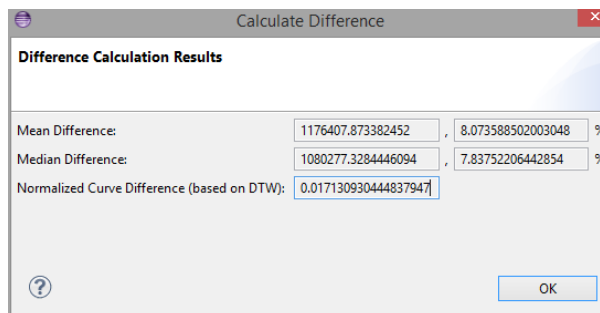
Calculate Difference

Difference Calculation Results

| | | | |
|---|---|---|---|
| Mean Difference: | 1176407.873382452 | , 8.073588502003048 | % |
| Median Difference: | 1080277.3284446094 | , 7.83752206442854 | % |
| Normalized Curve Difference (based on DTW): | 0.017130930444837947 | | |

?

OK